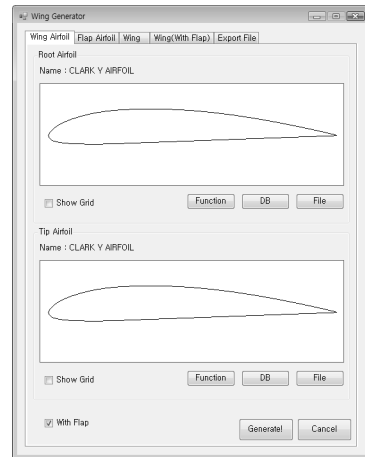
Wing Generator

Wing Airfoil | Flap Airfoil | Wing | Wing(With Flap) | Export File

Root Airfoil
Name : CLARK Y AIRFOIL

Show Grid
Function
DB
File

Tip Airfoil
Name : CLARK Y AIRFOIL

Show Grid
Function
DB
File

With Flap
Generate!
Cancel